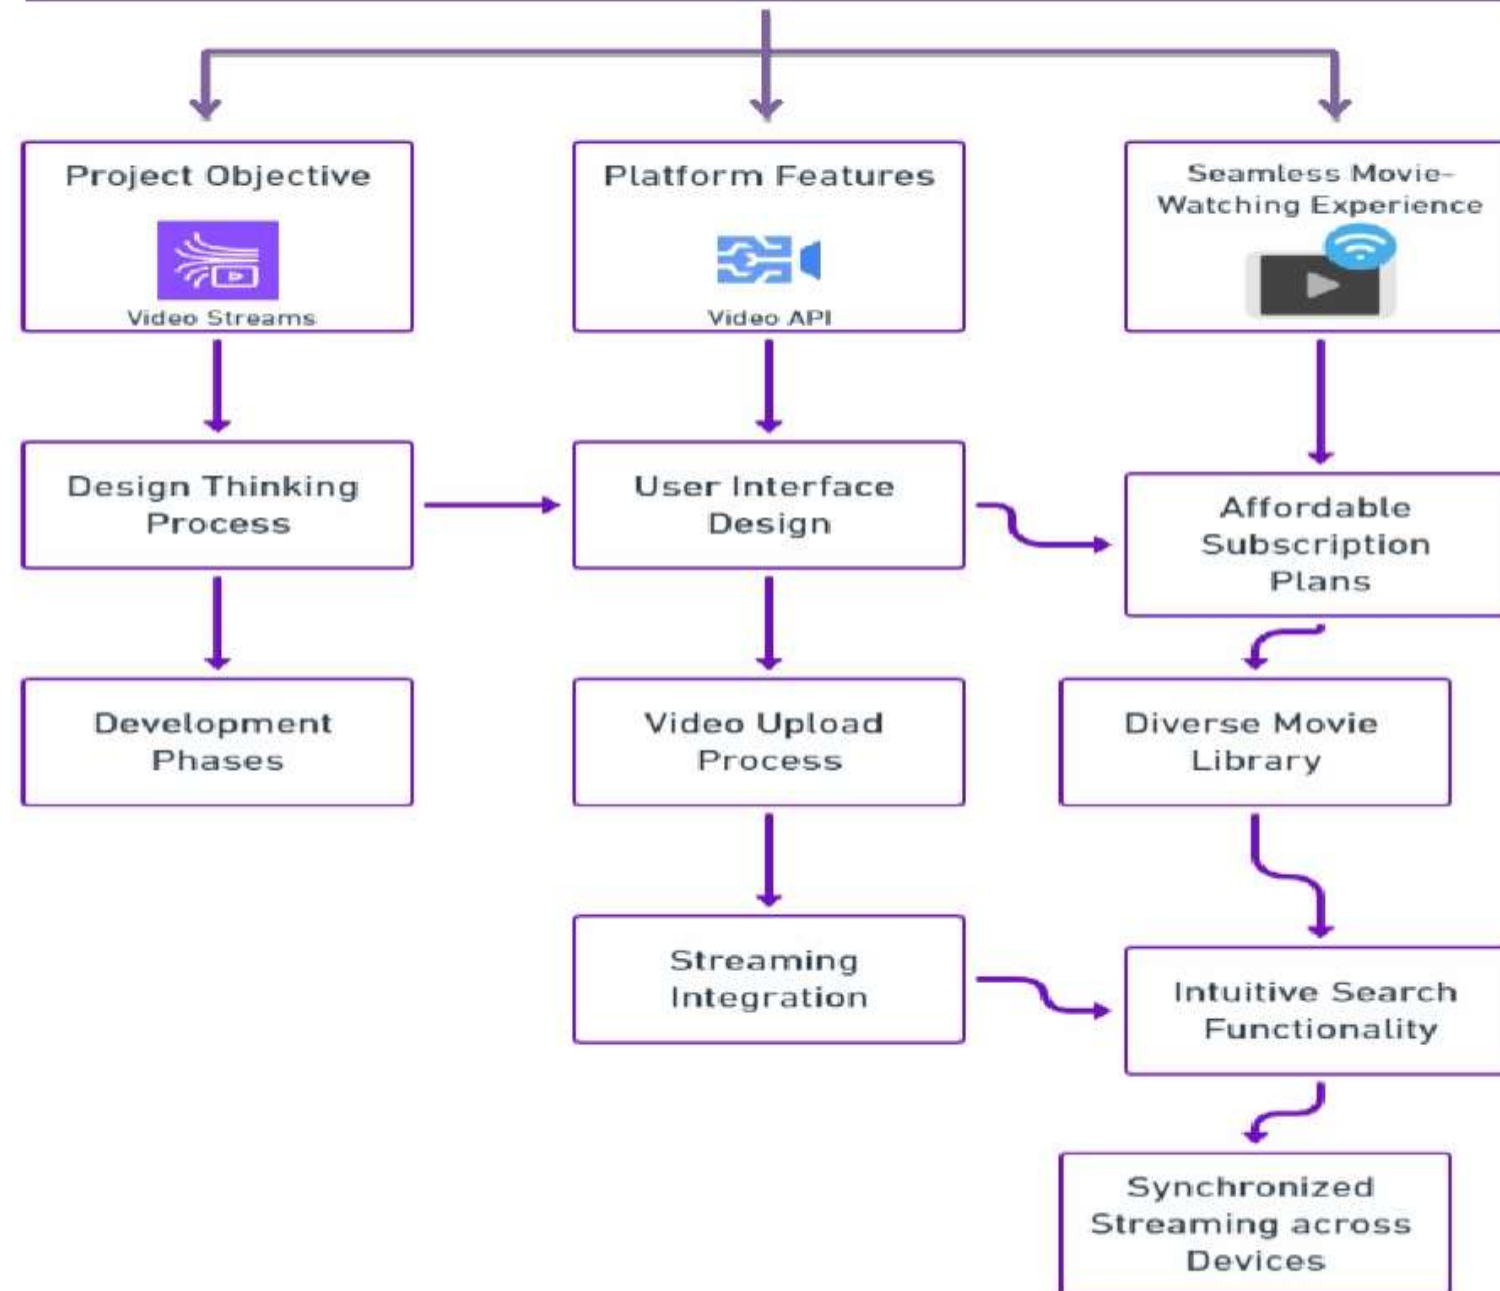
Project Objective

Video Streams

Platform Features

Video API

Seamless Movie-Watching Experience

Design Thinking Process

User Interface Design

Affordable Subscription Plans

Development Phases

Video Upload Process

Diverse Movie Library

Streaming Integration

Intuitive Search Functionality

Synchronized Streaming across Devices